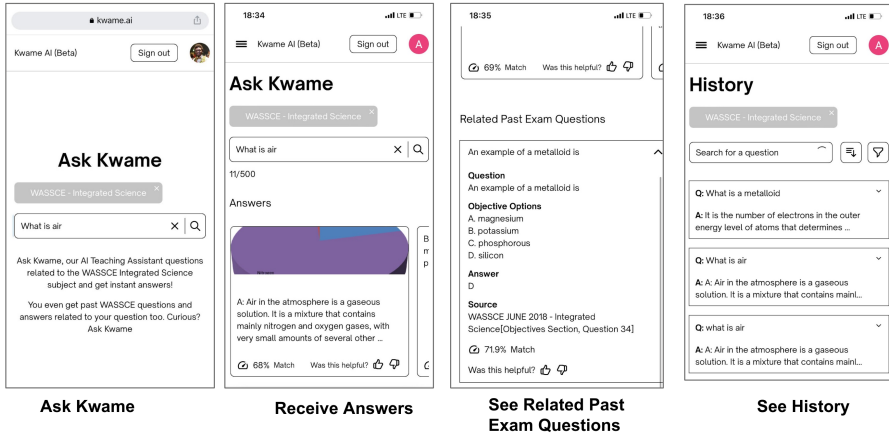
kwame.ai

Kwame AI (Beta) Sign out

Ask Kwame

WASSCE - Integrated Science ×

What is air

Ask Kwame, our AI Teaching Assistant questions related to the WASSCE Integrated Science subject and get instant answers!

You even get past WASSCE questions and answers related to your question too. Curious? Ask Kwame

Ask Kwame

18:34 LTE

Kwame AI (Beta) Sign out A

Ask Kwame

WASSCE - Integrated Science ×

What is air

11/500

Answers

A: Air in the atmosphere is a gaseous solution. It is a mixture that contains mainly nitrogen and oxygen gases, with very small amounts of several other ...

68% Match Was this helpful?

Receive Answers

18:35 LTE

69% Match Was this helpful?

Related Past Exam Questions

An example of a metalloid is

Question
An example of a metalloid is

Objective Options
A. magnesium
B. potassium
C. phosphorous
D. silicon

Answer
D

Source
WASSCE JUNE 2018 - Integrated Science[Objectives Section, Question 34]

71.9% Match

Was this helpful?

See Related Past Exam Questions

18:36 LTE

Kwame AI (Beta) Sign out A

History

WASSCE - Integrated Science ×

Search for a question

Q: What is a metalloid
A: It is the number of electrons in the outer energy level of atoms that determines ...

Q: What is air
A: A: Air in the atmosphere is a gaseous solution. It is a mixture that contains mainl...

Q: what is air
A: A: Air in the atmosphere is a gaseous solution. It is a mixture that contains mainl...

See History